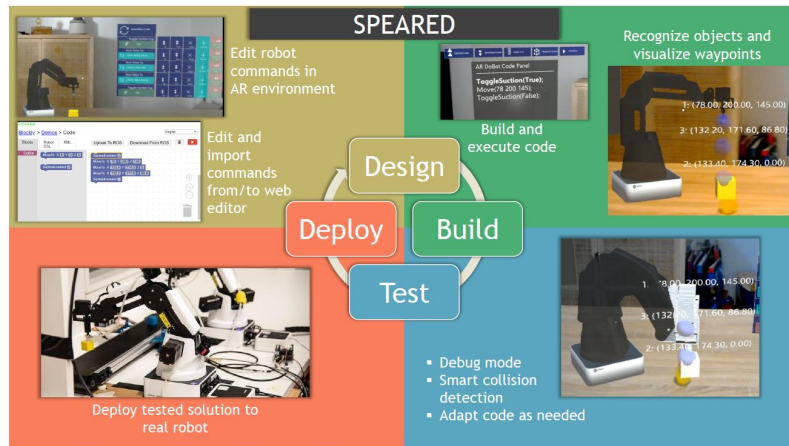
SPEARED

Edit robot commands in AR environment

Blockly > Device > Code

Upload To ROS

Download From ROS

Edit and import commands from/to web editor

AR DoBot Code Panel

ToggleSuction(True);
Move(78 200 145);
ToggleSuction(False);

Build and execute code

Recognize objects and visualize waypoints

1: (78.00, 200.00, 145.00)

3: (132.20, 171.60, 86.80)

2: (133.40, 174.30, 0.00)

Design

Deploy

Build

Test

1: (78.00, 200.00, 145.00)

3: (132.20, 171.60, 86.80)

2: (133.40, 174.30, 0.00)

Deploy tested solution to real robot

▪ Debug mode
▪ Smart collision detection
▪ Adapt code as needed